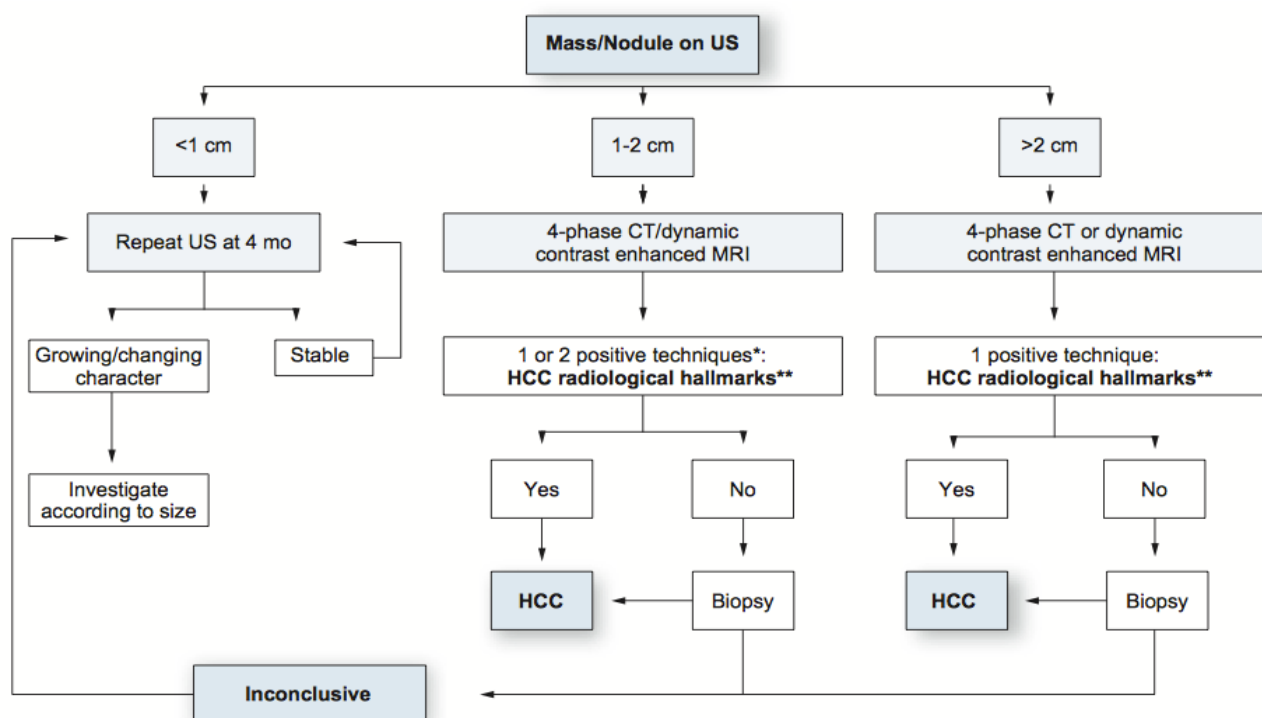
Mass/Nodule on US

<1 cm

1-2 cm

>2 cm

Repeat US at 4 mo

4-phase CT/dynamic contrast enhanced MRI

4-phase CT or dynamic contrast enhanced MRI

Growing/changing character

Stable

1 or 2 positive techniques*: HCC radiological hallmarks**

1 positive technique: HCC radiological hallmarks**

Investigate according to size

Yes

No

Yes

No

HCC

Biopsy

HCC

Biopsy

Inconclusive